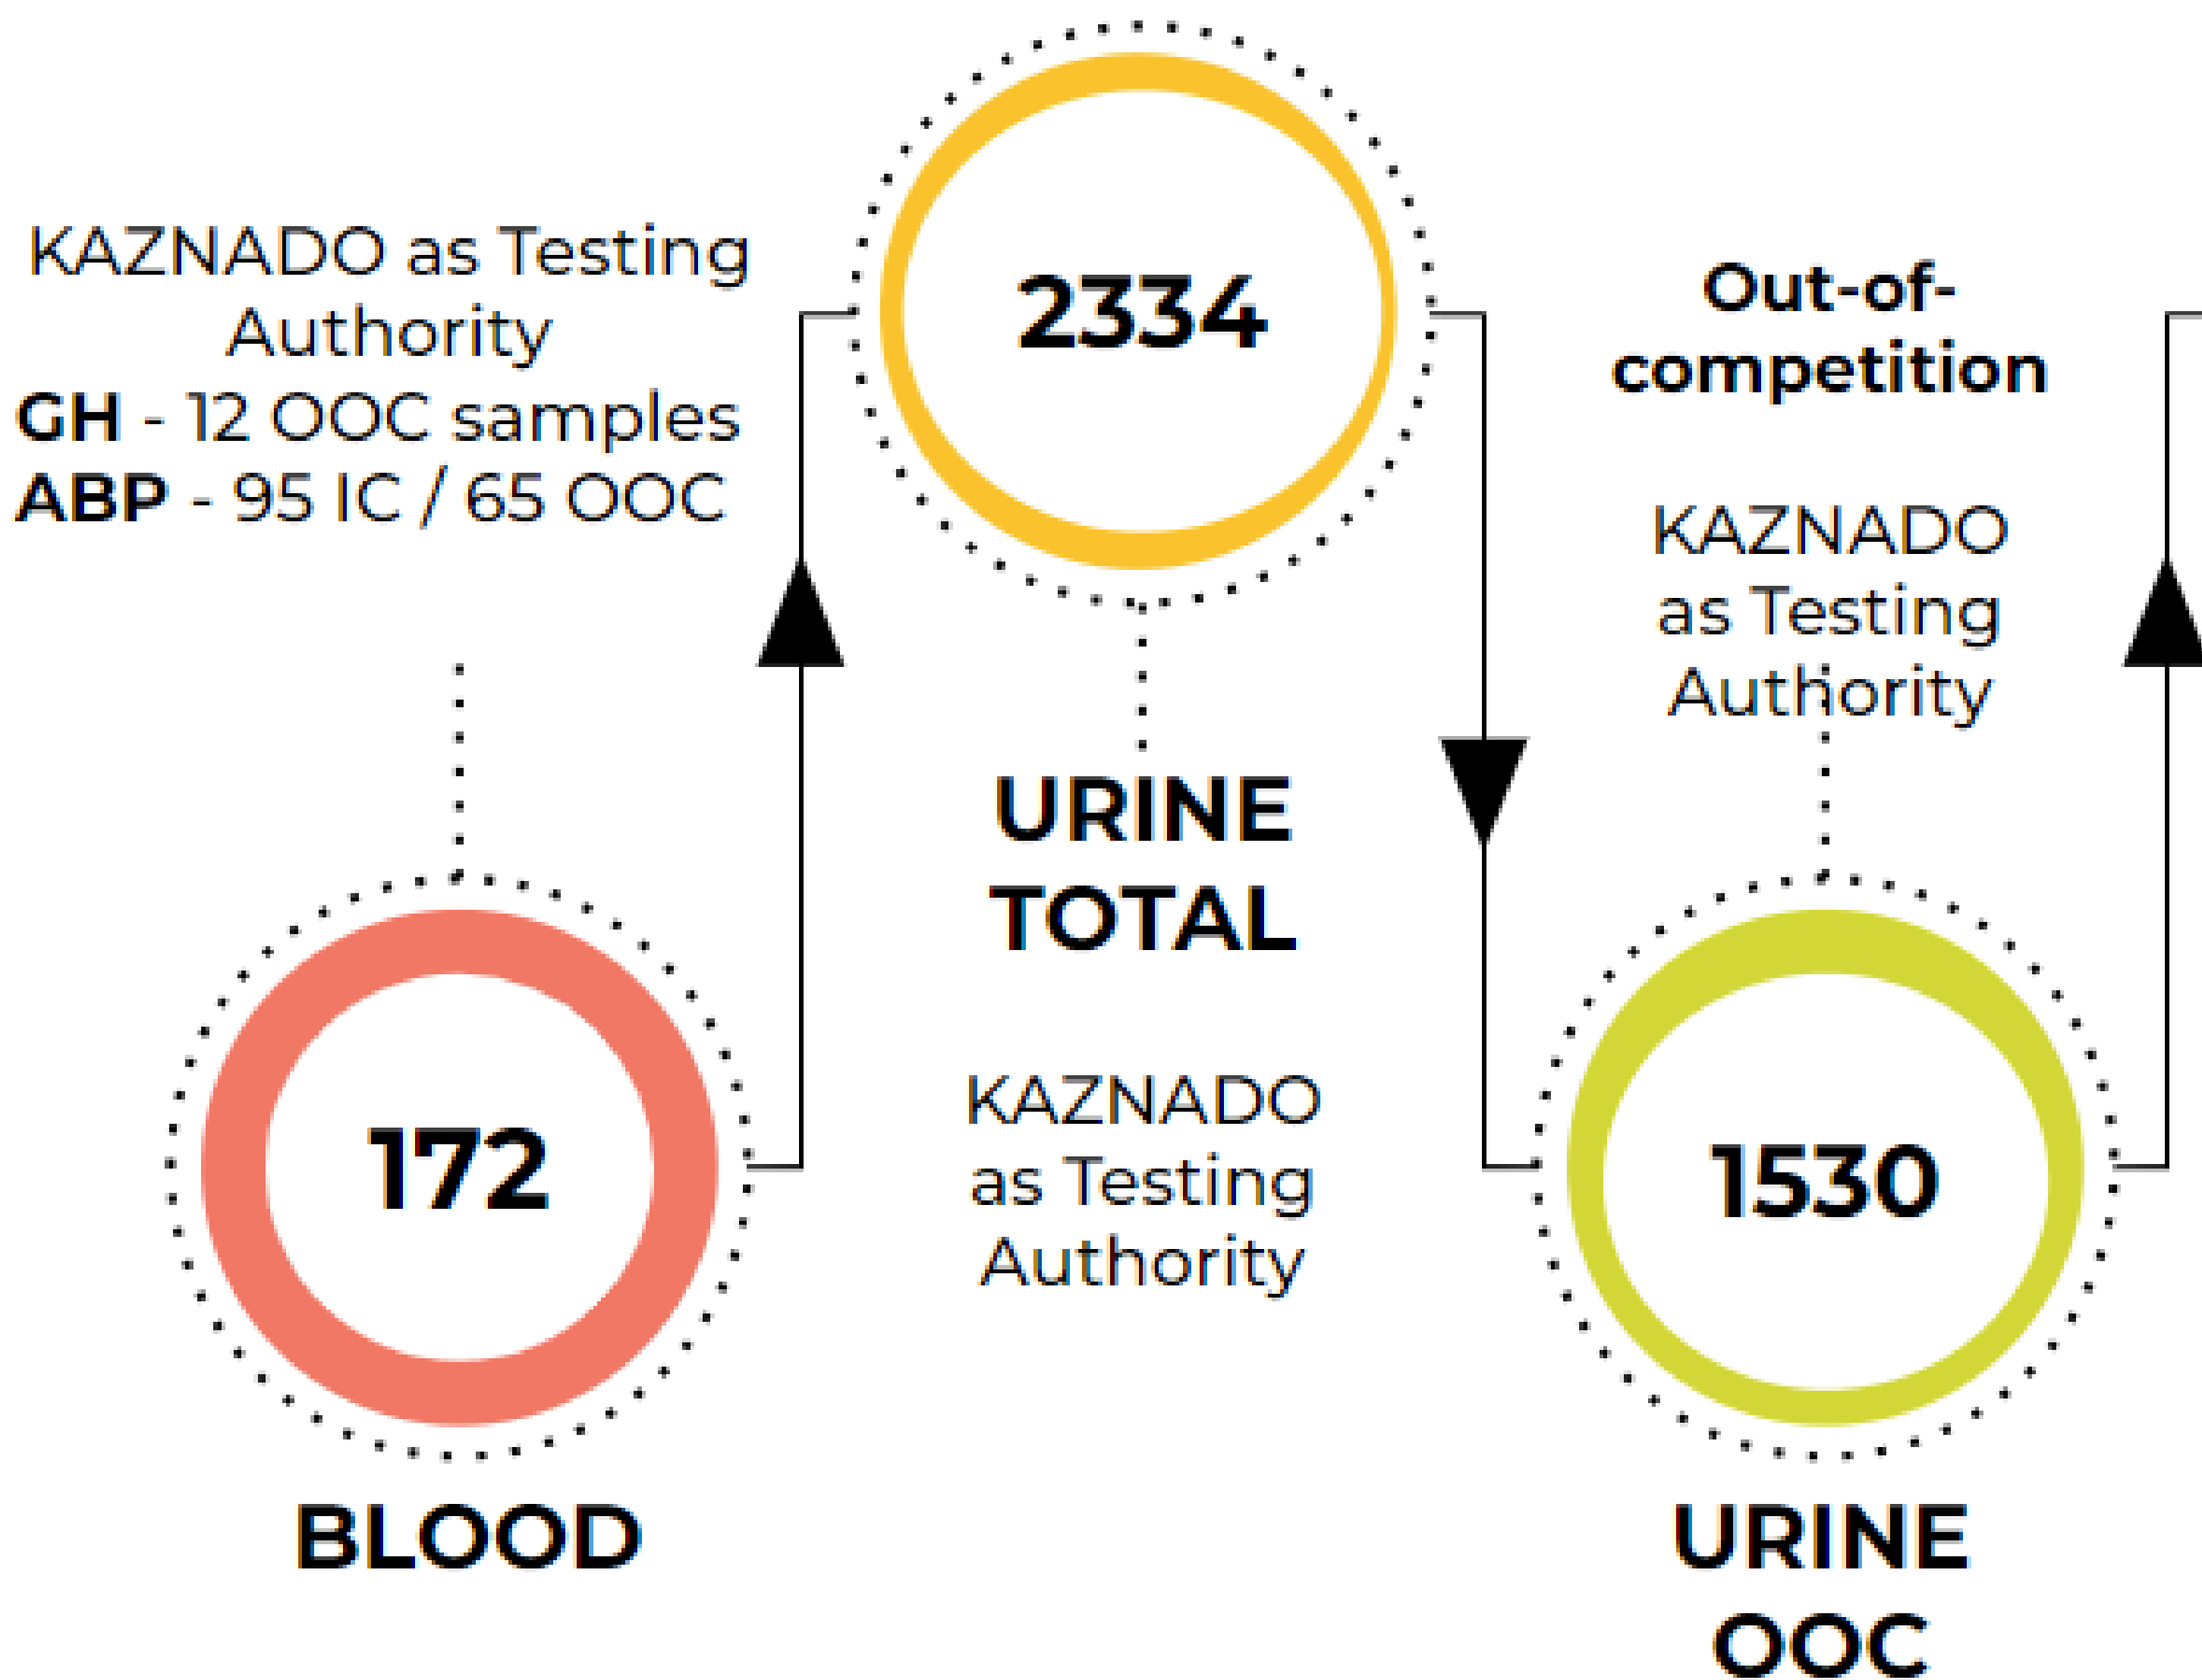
KAZNADO as Testing Authority
**GH** - 12 OOC samples
**ABP** - 95 IC / 65 OOC

2334

**Out-of-competition**

KAZNADO as Testing Authority

URINE TOTAL

KAZNADO as Testing Authority

172

BLOOD

1530

URINE OOC